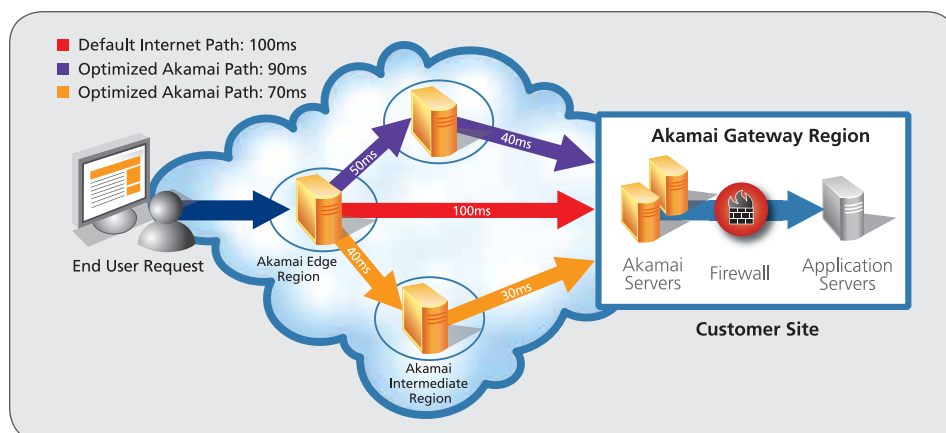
Default Internet Path: 100ms
Optimized Akamai Path: 90ms
Optimized Akamai Path: 70ms

50ms
40ms
100ms
40ms
30ms

Akamai Gateway Region

End User Request

Akamai Edge Region

Akamai Intermediate Region

Akamai Servers

Firewall

Application Servers

Customer Site